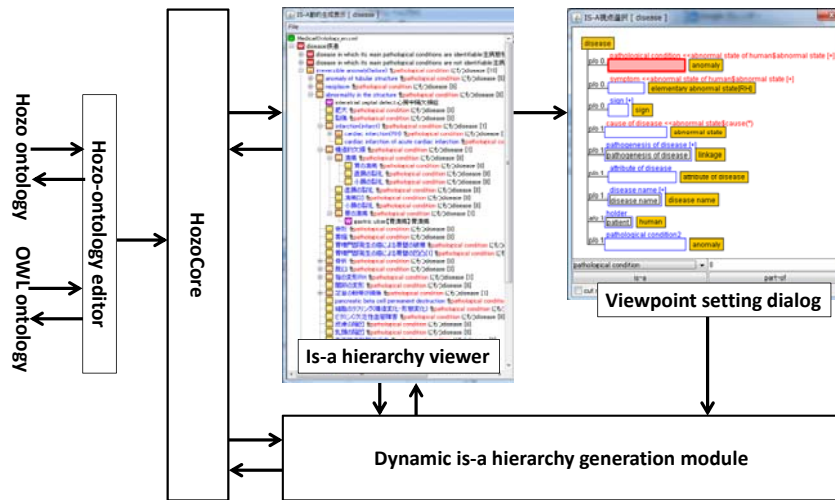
Hozo ontology

OWL ontology

Hozo-ontology editor

HozoCore

IS-A階層表示 [ disease ]

File

MedicalOntology_en.owl

disease 疾患

abnormality in the structure

interatrial septal defect

neoplasm

anomaly of tubular structure

infarction

cardiac infarction

cerebral infarction of acute cardiac infarction

pathological condition

Is-a hierarchy viewer

IS-A視点選択 [ disease ]

disease

pathological condition <<abnormal state of human$abnormal state [+]

anomaly

symptom <<abnormal state of human$abnormal state [+]

elementary abnormal state[RH]

sign [+]

sign

cause of disease <<abnormal state$cause(*)

abnormal state

pathogenesis of disease [+]

pathogenesis of disease

linkage

attribute of disease

attribute of disease

disease name [+]

disease name

disease name

holder

patient

human

pathological condition2

anomaly

pathological condition

is-a

part-of

Viewpoint setting dialog

Dynamic is-a hierarchy generation module